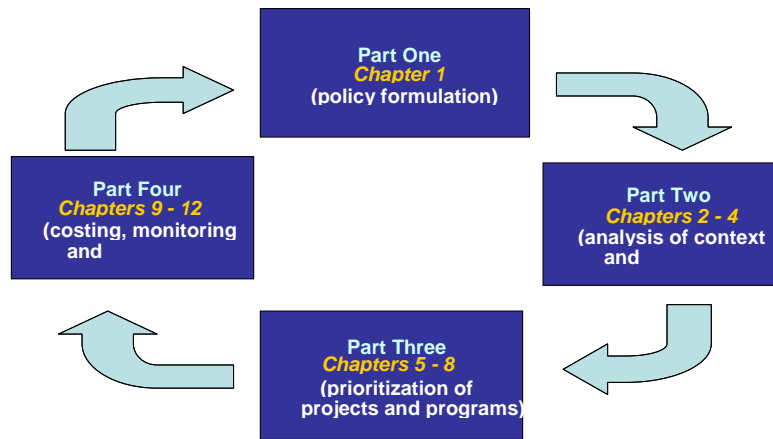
Part One
Chapter 1
(policy formulation)

Part Two
Chapters 2 - 4
(analysis of context and

Part Three
Chapters 5 - 8
(prioritization of projects and programs)

Part Four
Chapters 9 - 12
(costing, monitoring and